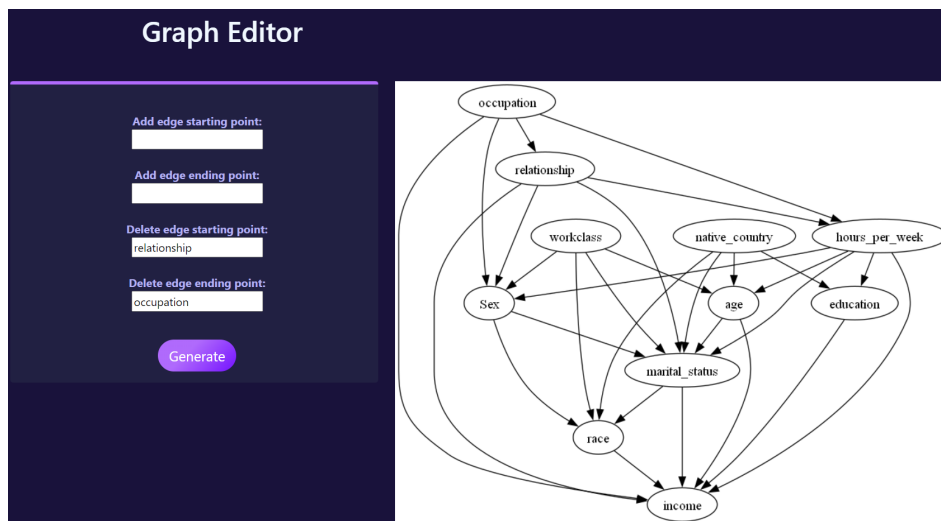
Graph Editor

Add edge starting point:

Add edge ending point:

Delete edge starting point:
relationship

Delete edge ending point:
occupation

Generate

occupation
relationship
workclass
native_country
hours_per_week
Sex
age
education
marital_status
race
income